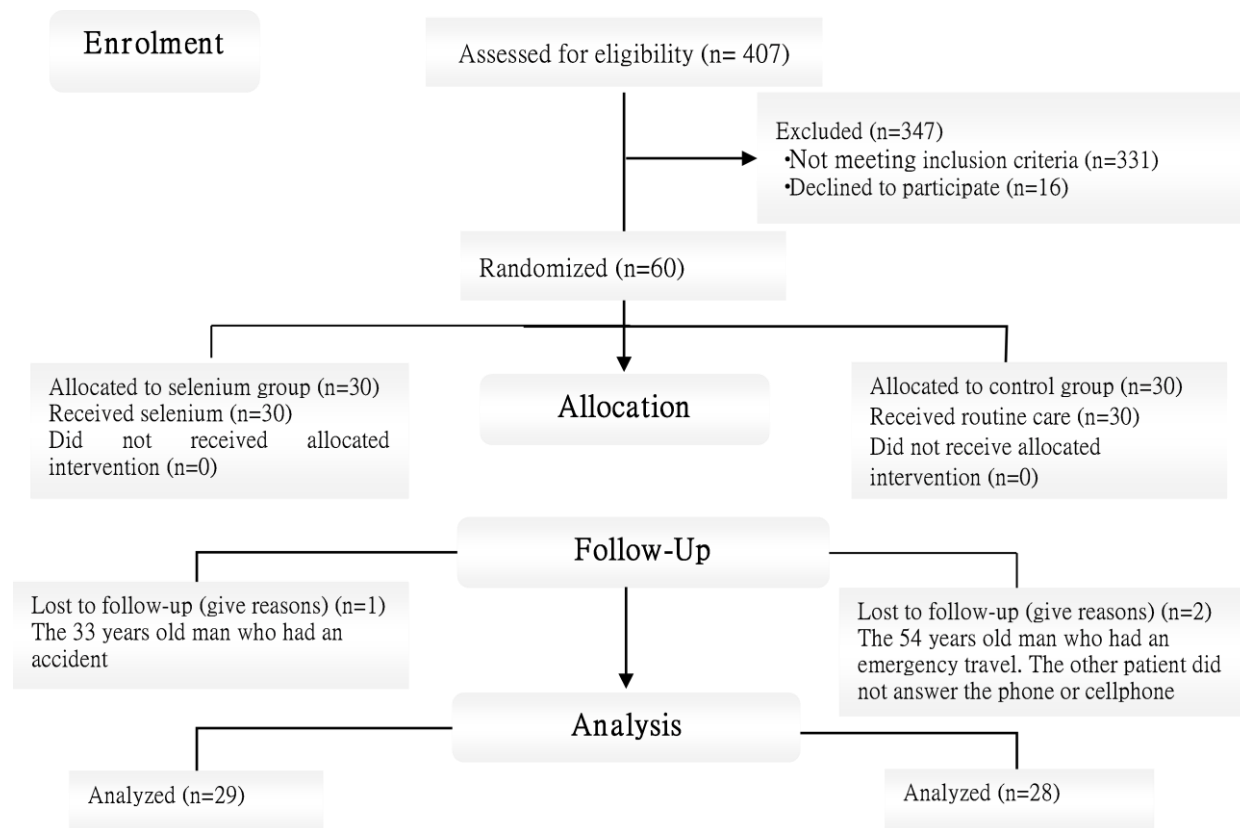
Enrolment

Assessed for eligibility (n= 407)

Excluded (n=347)
•Not meeting inclusion criteria (n=331)
•Declined to participate (n=16)

Randomized (n=60)

Allocated to selenium group (n=30)
Received selenium (n=30)
Did not received allocated intervention (n=0)

Allocation

Allocated to control group (n=30)
Received routine care (n=30)
Did not receive allocated intervention (n=0)

Follow-Up

Lost to follow-up (give reasons) (n=1)
The 33 years old man who had an accident

Lost to follow-up (give reasons) (n=2)
The 54 years old man who had an emergency travel. The other patient did not answer the phone or cellphone

Analysis

Analyzed (n=29)

Analyzed (n=28)